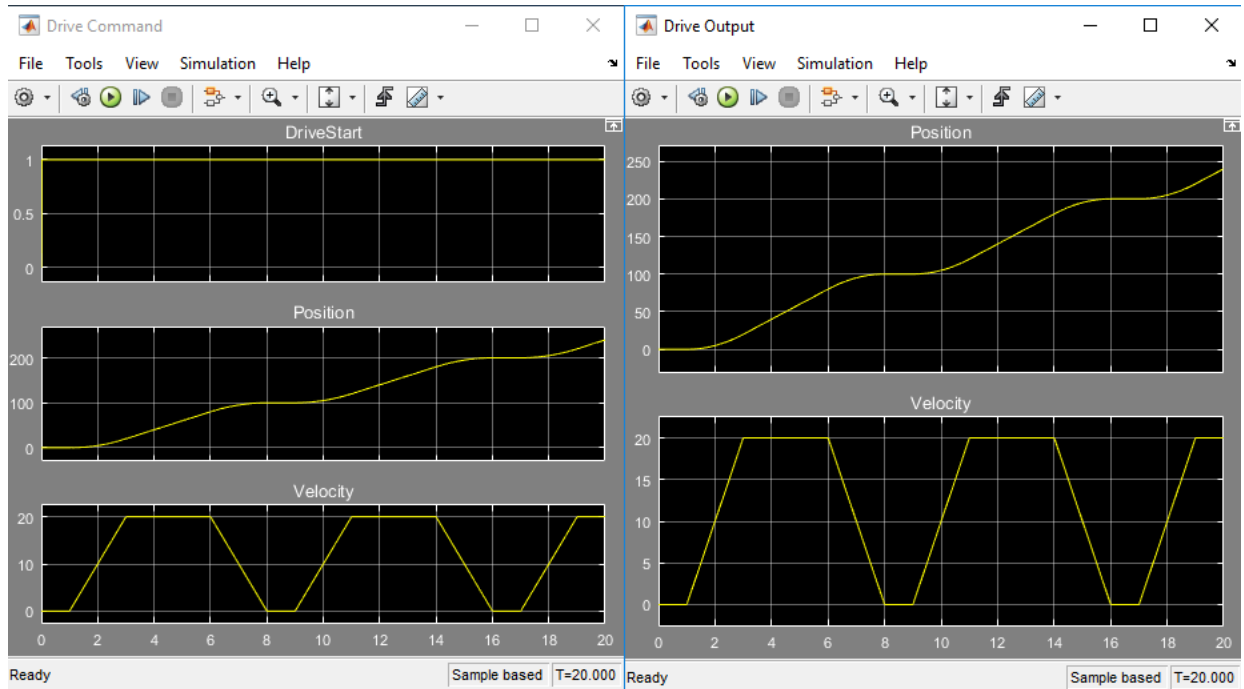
Drive Command

File Tools View Simulation Help

DriveStart

1
0.5
0

Position

200
100
0

Velocity

20
10
0

0 2 4 6 8 10 12 14 16 18 20

Ready

Sample based T=20.000

Drive Output

File Tools View Simulation Help

Position

250
200
150
100
50
0

Velocity

20
15
10
5
0

0 2 4 6 8 10 12 14 16 18 20

Ready

Sample based T=20.000